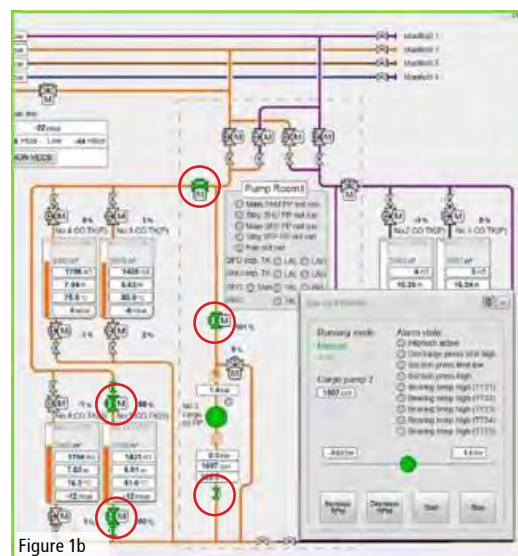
Manifold 1
Manifold 2
Manifold 3
Manifold 4

-32 mbar
Low -44 mbar

Pump Room1
Main 3HV FP exit
Stby 3HV FP exit
Main 3FO FP exit
Stby 3FO FP exit
Fan exit

0 %
1 %
No.4 CO TK(P)
No.3 CO TK(P)
1706 m³
7.04 m
75.5 %
1405 m³
5.83 m
80.0 %
-4 mbar
-6 mbar

-1 %
8 %
No.2 CO TK(P)
No.1 CO TK(P)
8 m³
16.26 m
16.04 m

Running mode
Manual
Alarm state
Interlock active
Discharge press 300 high
Suction press limit low
Suction press high
Bearing temp high (TT21)
Bearing temp high (TT22)
Bearing temp high (TT23)
Bearing temp high (TT24)
Bearing temp high (TT25)
Cargo pump 2
1007 rpm

No.2
Cargo
Oil Pump

1.4 bar
0.0 bar
1607 rpm

1704 m³
7.03 m
70.3 %
-12 mbar
1631 m³
6.91 m
61.0 %
-12 mbar
No.6 CO TK(P)
No.5 CO TK(P)
98 %
1 %
100 %

Increase RPM
Decrease RPM
Start
Stop

Figure 1b